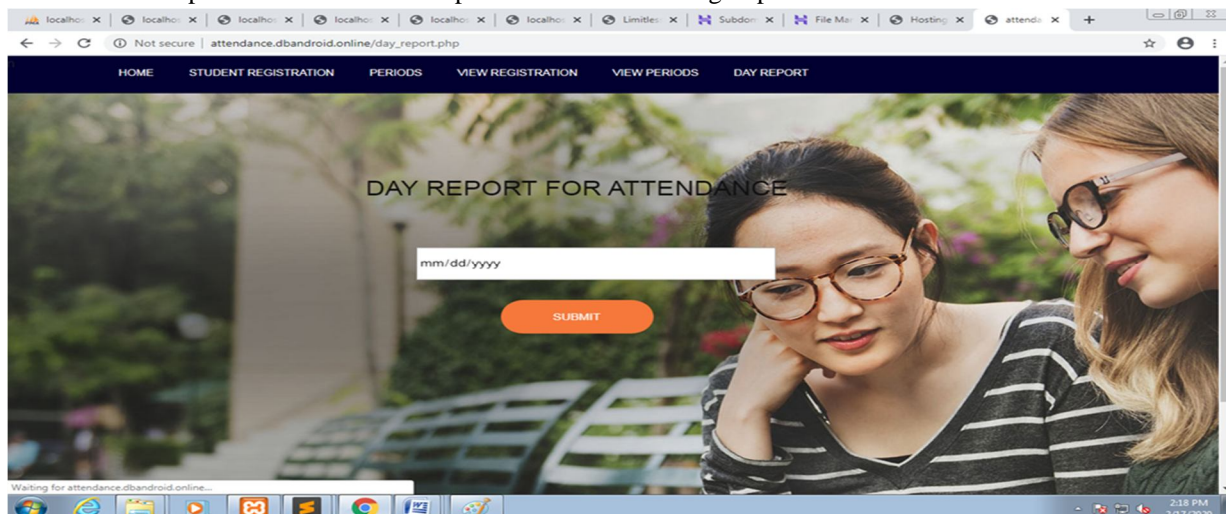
localhos × | localhos × | localhos × | localhos × | localhos × | localhos × | Limitles × | Subdom × | File Man × | Hosting × | attenda × | +

Not secure | attendance.dbandroid.online/day_report.php

HOME STUDENT REGISTRATION PERIODS VIEW REGISTRATION VIEW PERIODS DAY REPORT

DAY REPORT FOR ATTENDANCE

mm/dd/yyyy

SUBMIT

Waiting for attendance.dbandroid.online...

2:18 PM
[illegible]